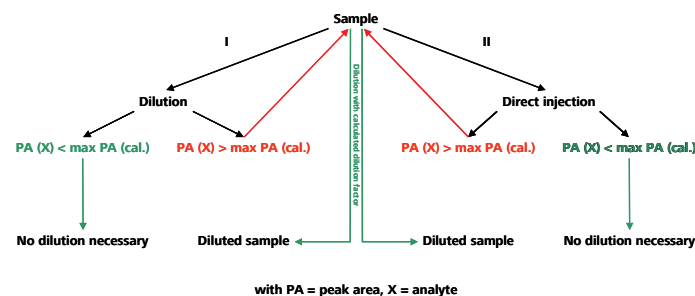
Sample

I

II

Dilution with calculated dilution factor

Dilution

Direct injection

PA (X) < max PA (cal.)

PA (X) > max PA (cal.)

PA (X) > max PA (cal.)

PA (X) < max PA (cal.)

No dilution necessary

Diluted sample

Diluted sample

No dilution necessary

with PA = peak area, X = analyte